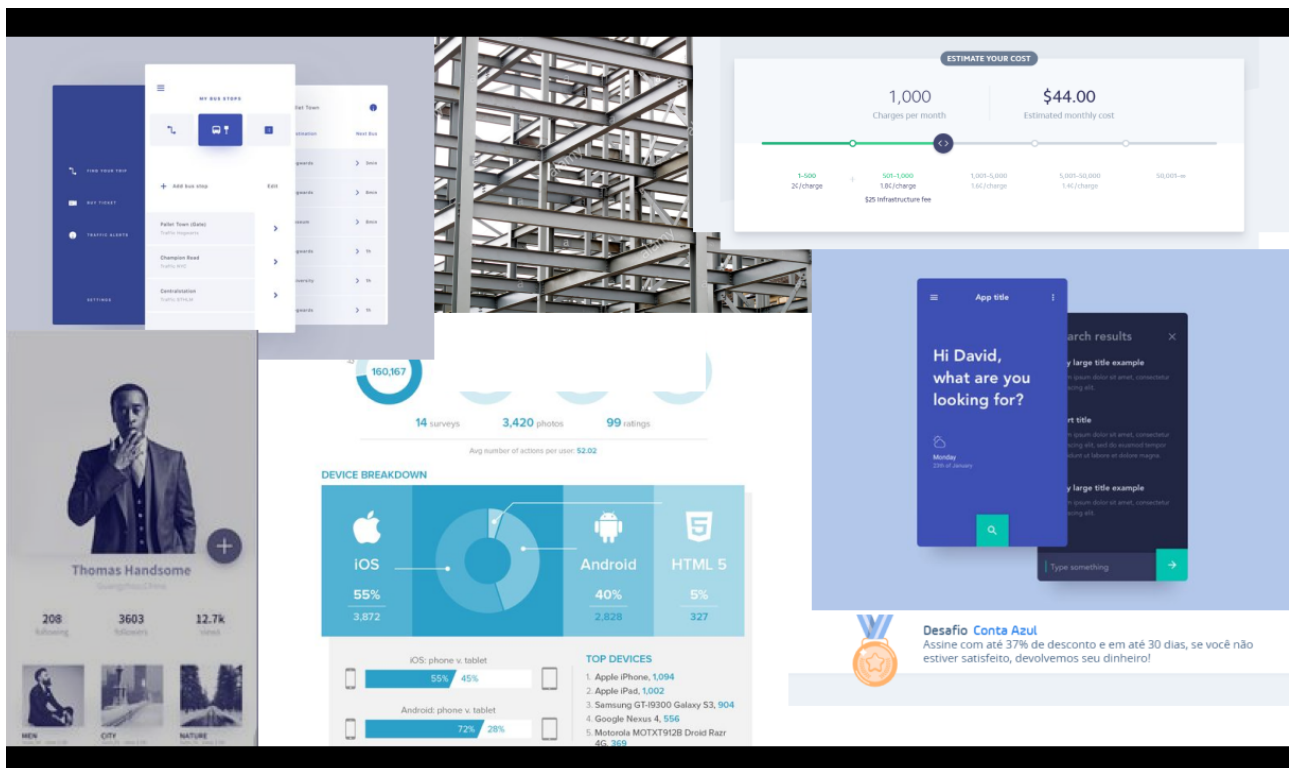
FIND YOUR TRIP
BUY TICKET
TRAFFIC ALERTS
SETTINGS

MY BUS STOPS
Add bus stop
Edit
Fallet Town (Gate)
Champion Road
Centralization

allet Town
stination
Next Bus
agwards
3min
gwards
8min
ssum
3min
agwards
5h
iversity
5h
agwards
5h

ESTIMATE YOUR COST
1,000
Charges per month
$44.00
Estimated monthly cost
1–500
2¢/charge
501–1,000
1.8¢/charge
$25 Infrastructure fee
1,001–5,000
1.6¢/charge
5,001–50,000
1.4¢/charge
50,001–∞

App title
Hi David, what are you looking for?
Monday
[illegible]
Type something
arch results
y large title example
rt title
y large title example

Thomas Handsome
Guangzhou,China
208
following
3603
followers
12.7k
views
MEN
CITY
NATURE

160,167
14 surveys
3,420 photos
99 ratings
Avg number of actions per user: 52.02
DEVICE BREAKDOWN
iOS
55%
3,872
Android
40%
2,828
HTML 5
5%
327
iOS: phone v. tablet
55%
45%
Android: phone v. tablet
72%
28%
TOP DEVICES
1. Apple iPhone, 1,094
2. Apple iPad, 1,002
3. Samsung GT-I9300 Galaxy S3, 904
4. Google Nexus 4, 556
5. Motorola MOTXT912B Droid Razr 4G, 369

Desafio Conta Azul
Assine com até 37% de desconto e em até 30 dias, se você não estiver satisfeito, devolvemos seu dinheiro!